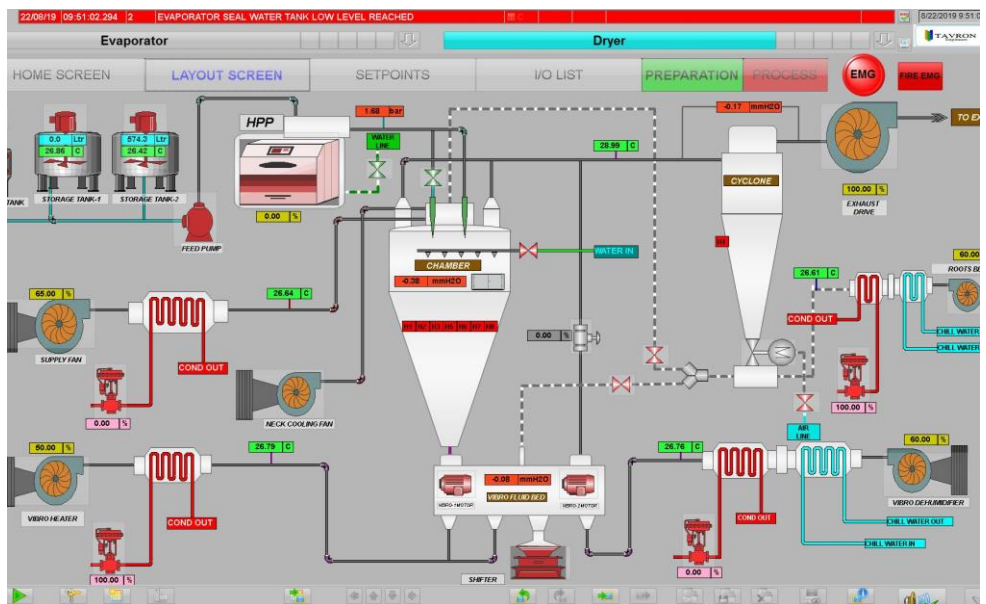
22/08/19 09:51:02.294 2 EVAPORATOR SEAL WATER TANK LOW LEVEL REACHED

8/22/2019 9:51

Evaporator

Dryer

TAYRON

HOME SCREEN

LAYOUT SCREEN

SETPOINTS

I/O LIST

PREPARATION

PROCESS

EMG

FIRE EMG

TO EX

0.0 Ltr
26.86 C

574.3 Ltr
26.42 C

TANK

STORAGE TANK-1

STORAGE TANK-2

HPP

1.68 bar

WATER LINE

0.00 %

FEED PUMP

28.99 C

-0.17 mmH2O

CYCLONE

100.00 %

EXHAUST DRIVE

WATER IN

CHAMBER

-0.38 mmH2O

H1 H2 H3 H4 H5 H6 H7 H8

65.00 %

26.64 C

SUPPLY FAN

COND OUT

0.00 %

NECK COOLING FAN

0.00 %

26.61 C

60.00

ROOTS B

COND OUT

CHILL WATER

CHILL WATER

100.00 %

AIR LINE

50.00 %

26.79 C

VIBRO HEATER

COND OUT

100.00 %

-0.08 mmH2O

VIBRO FLUID BED

VIBRO-1 MOTOR

VIBRO-2 MOTOR

SHIFTER

26.76 C

60.00 %

VIBRO DEHUMIDIFIER

COND OUT

CHILL WATER OUT

CHILL WATER IN

0.00 %